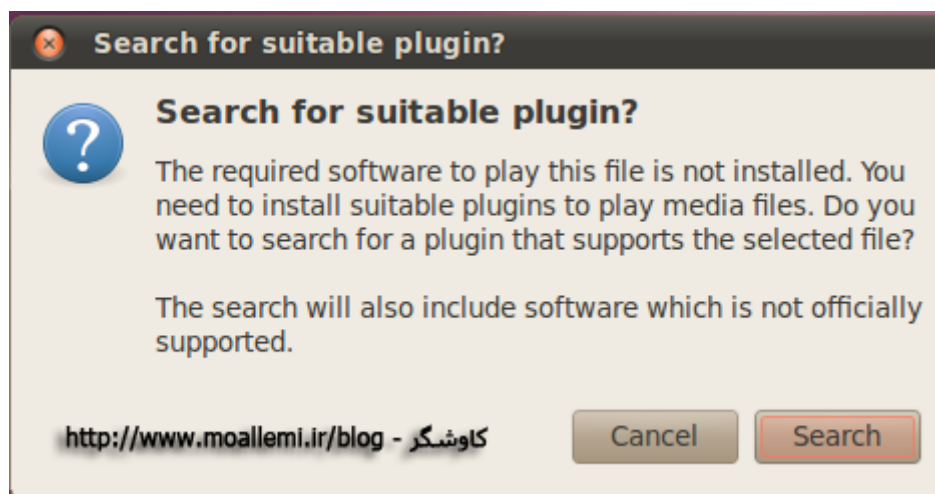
Search for suitable plugin?

Search for suitable plugin?

The required software to play this file is not installed. You need to install suitable plugins to play media files. Do you want to search for a plugin that supports the selected file?

The search will also include software which is not officially supported.

http://www.moallemi.ir/blog - کاوشگر

Cancel

Search